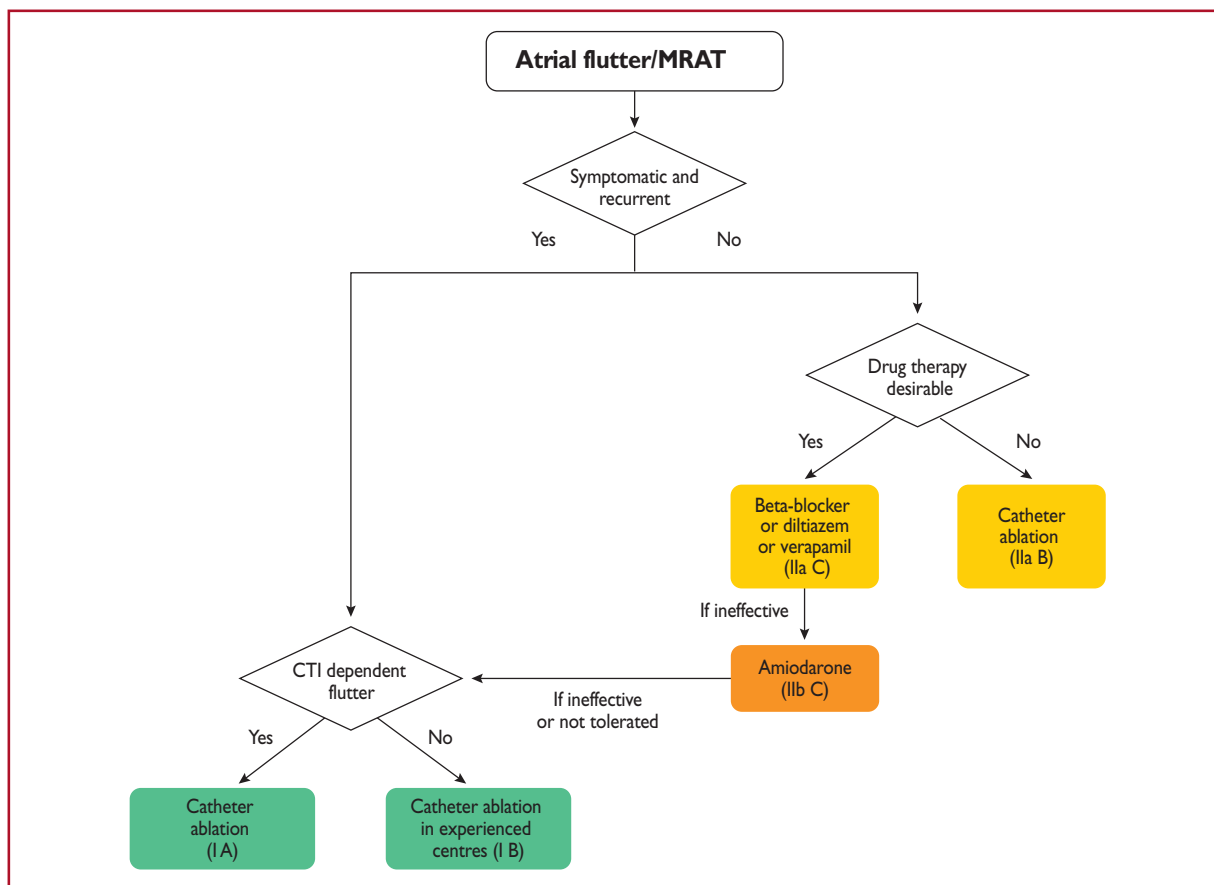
Atrial flutter/MRAT

Symptomatic and recurrent

Yes

No

Drug therapy desirable

Yes

No

Beta-blocker or diltiazem or verapamil (IIa C)

Catheter ablation (IIa B)

If ineffective

Amiodarone (IIb C)

If ineffective or not tolerated

CTI dependent flutter

Yes

No

Catheter ablation (I A)

Catheter ablation in experienced centres (I B)